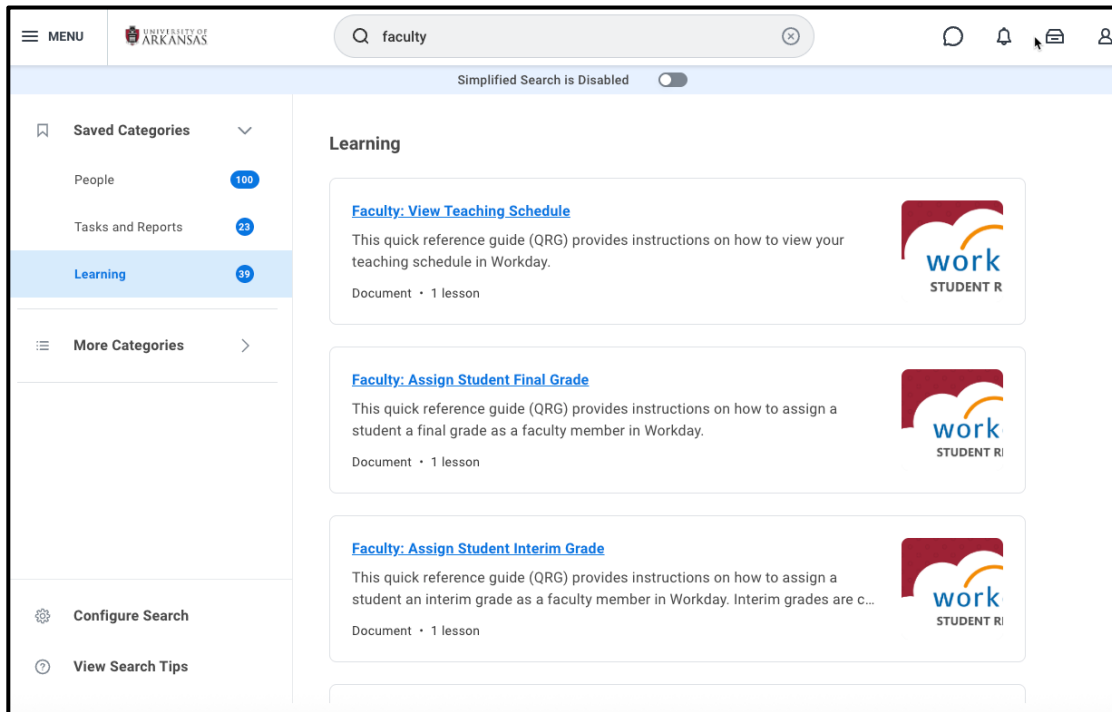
MENU

UNIVERSITY OF ARKANSAS

faculty

Simplified Search is Disabled

Saved Categories

People 100

Tasks and Reports 23

Learning 39

More Categories

Configure Search

View Search Tips

Learning

Faculty: View Teaching Schedule

This quick reference guide (QRG) provides instructions on how to view your teaching schedule in Workday.

Document • 1 lesson

work
STUDENT R

Faculty: Assign Student Final Grade

This quick reference guide (QRG) provides instructions on how to assign a student a final grade as a faculty member in Workday.

Document • 1 lesson

work
STUDENT R

Faculty: Assign Student Interim Grade

This quick reference guide (QRG) provides instructions on how to assign a student an interim grade as a faculty member in Workday. Interim grades are c...

Document • 1 lesson

work
STUDENT R